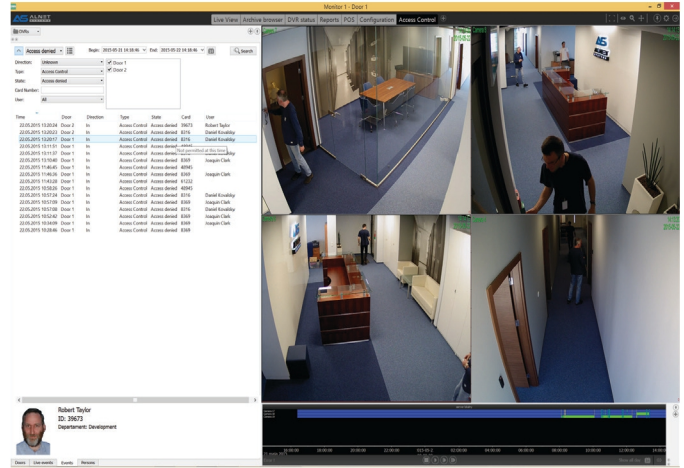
Monitor 1 - Door 1

Live View | Archive browser | DVR status | Reports | POS | Configuration | Access Control

Access denied

Begin: 2015-05-21 14:18:46 | End: 2015-05-22 14:18:46 | Search

Direction: Unknown
Type: Access Control
State: Access denied
Card Number:
User: All

Door 1
Door 2

| Time | Door | Direction | Type | State | Card | User |
|---|---|---|---|---|---|---|
| 22.05.2015 13:20:24 | Door 2 | In | Access Control | Access denied | 39673 | Robert Taylor |
| 22.05.2015 13:20:23 | Door 2 | In | Access Control | Access denied | 8316 | Daniel Kovalsky |
| 22.05.2015 13:20:17 | Door 1 | In | Access Control | Access denied | 8316 | Daniel Kovalsky |
| 22.05.2015 13:11:51 | Door 1 | In | Access Control | Access denied | | |
| 22.05.2015 13:11:37 | Door 1 | In | Access Control | Access denied | | Daniel Kovalsky |
| 22.05.2015 13:10:40 | Door 1 | In | Access Control | Access denied | 8369 | Joaquin Clark |
| 22.05.2015 11:46:45 | Door 1 | In | Access Control | Access denied | 40945 | |
| 22.05.2015 11:46:26 | Door 1 | In | Access Control | Access denied | 8369 | Joaquin Clark |
| 22.05.2015 11:43:28 | Door 1 | In | Access Control | Access denied | 61232 | |
| 22.05.2015 10:58:26 | Door 1 | In | Access Control | Access denied | 40945 | |
| 22.05.2015 10:57:24 | Door 1 | In | Access Control | Access denied | 8316 | Daniel Kovalsky |
| 22.05.2015 10:57:09 | Door 1 | In | Access Control | Access denied | 8369 | Joaquin Clark |
| 22.05.2015 10:57:08 | Door 1 | In | Access Control | Access denied | 8369 | Joaquin Clark |
| 22.05.2015 10:52:42 | Door 1 | In | Access Control | Access denied | 8369 | Joaquin Clark |
| 22.05.2015 10:34:09 | Door 1 | In | Access Control | Access denied | 8316 | Daniel Kovalsky |
| 22.05.2015 10:28:46 | Door 1 | In | Access Control | Access denied | 8369 | |

Not permitted at this time

Robert Taylor
ID: 39673
Departament: Development

Doors | Live events | Events | Persons